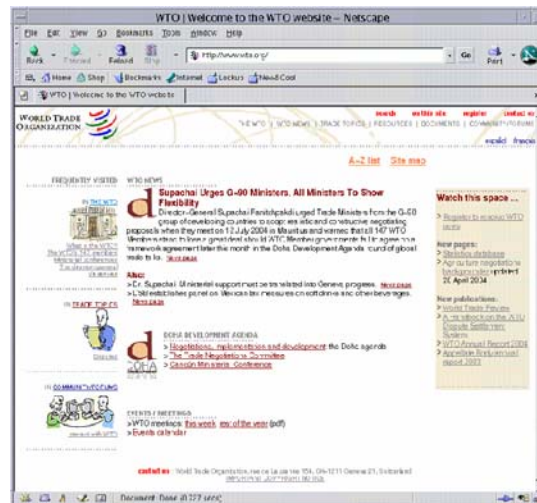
WTO | Welcome to the WTO website – Netscape

File Edit View Go Bookmarks Tools Window Help

Back Forward Reload Stop http://www.wto.org/ Go Print

Home Shop Bookmarks Internet Lookup New&Cool

WTO | Welcome to the WTO website

WORLD TRADE ORGANIZATION

search | site map | register | contact us

THE WTO | WTO NEWS | TRADE TOPICS | RESOURCES | DOCUMENTS | COMMUNITY/FORUMS

español français

A–Z list Site map

FREQUENTLY VISITED

IN THE WTO

What is the WTO? The WTO 10 benefits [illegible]

IN TRADE TOPICS

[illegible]

IN COMMUNITY/FORUMS

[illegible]

WTO NEWS

Supachai Urges G-90 Ministers, All Ministers To Show Flexibility

Director-General Supachai Panitchpakdi urged Trade Ministers from the G-90 group of developing countries to adopt realistic and constructive negotiating proposals when they meet on 12 July 2004 in Mauritius and warned that all 147 WTO Members must work to agree a good deal that the membership can agree on a "framework agreement" later this month in the Doha Development Agenda round of global trade talks. More news

Also:
> Dr. Supachai: Multilateral support must be translated into Geneva progress. More news
> Panel established panel on Mexican tax measures on soft drinks and other beverages. More news

DOHA DEVELOPMENT AGENDA

> Negotiations, implementation and development: the Doha agenda
> The Trade Negotiations Committee
> Cancún Ministerial Conference

EVENTS / MEETINGS

> WTO meetings: this week, rest of the year (pdf)
> Events calendar

Watch this space ...

> Register to receive WTO news

New pages:
> Statistics database
> Agriculture negotiations: background fact sheet updated 21 April 2004

New publications:
> World Trade Review
> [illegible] the WTO Dispute Settlement System
> WTO Annual Report 2004
> Appellate Body annual report 2003

contact us | World Trade Organization, rue de Lausanne 154, CH-1211 Geneva 21, Switzerland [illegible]

Document: Done (0.177 secs)